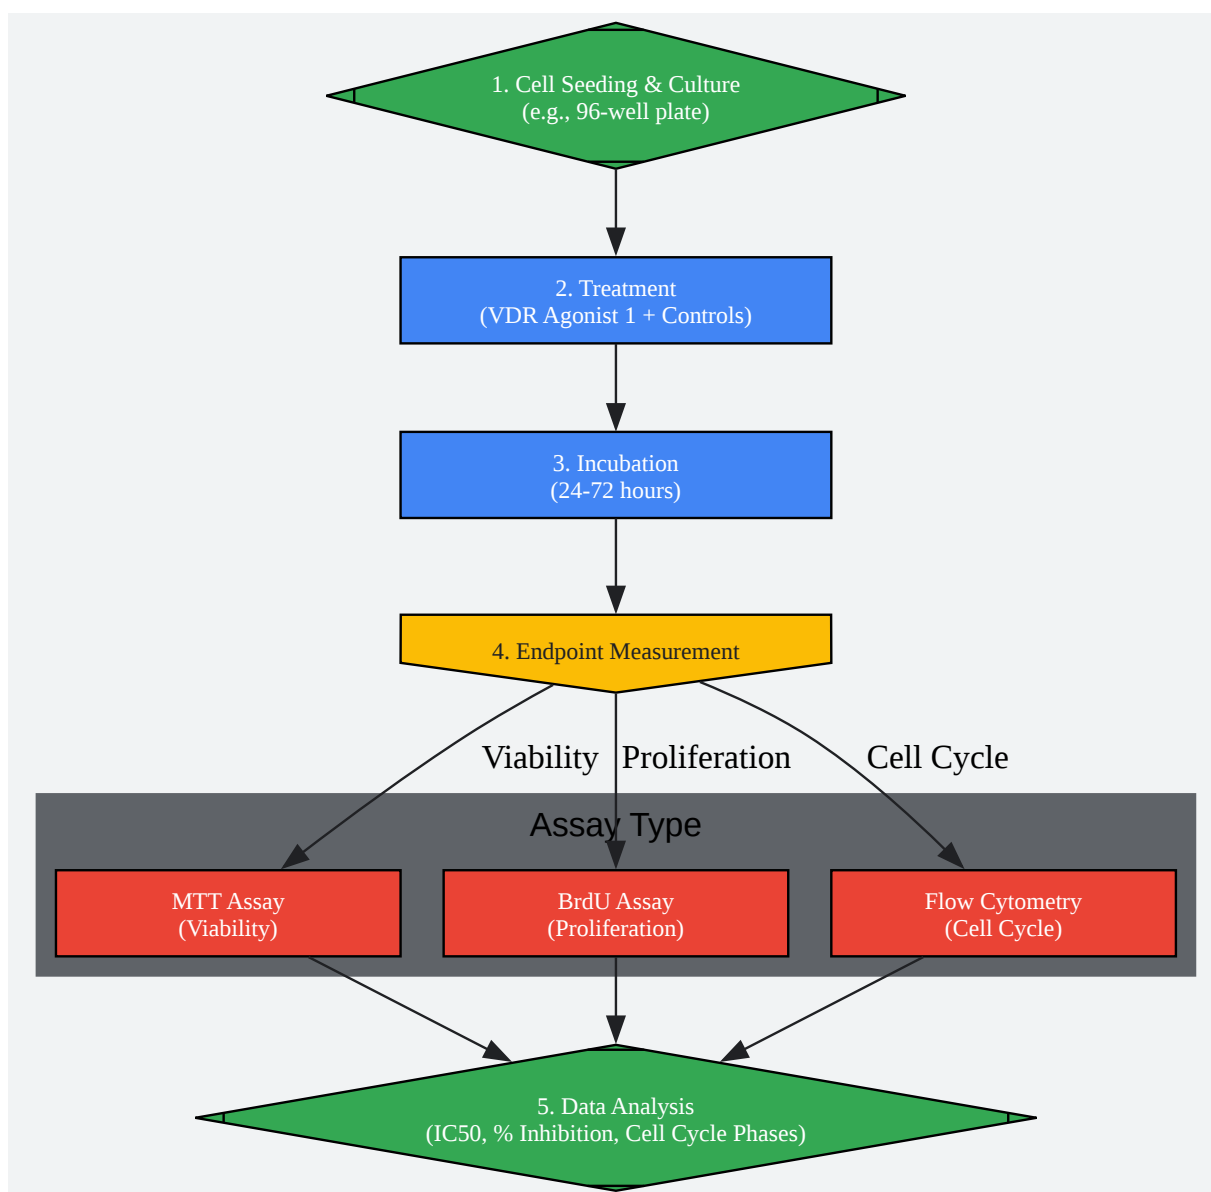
1. Cell Seeding & Culture
(e.g., 96-well plate)

2. Treatment
(VDR Agonist 1 + Controls)

3. Incubation
(24-72 hours)

4. Endpoint Measurement

Viability

Proliferation

Cell Cycle

Assay Type

MTT Assay
(Viability)

BrdU Assay
(Proliferation)

Flow Cytometry
(Cell Cycle)

5. Data Analysis
(IC50, % Inhibition, Cell Cycle Phases)